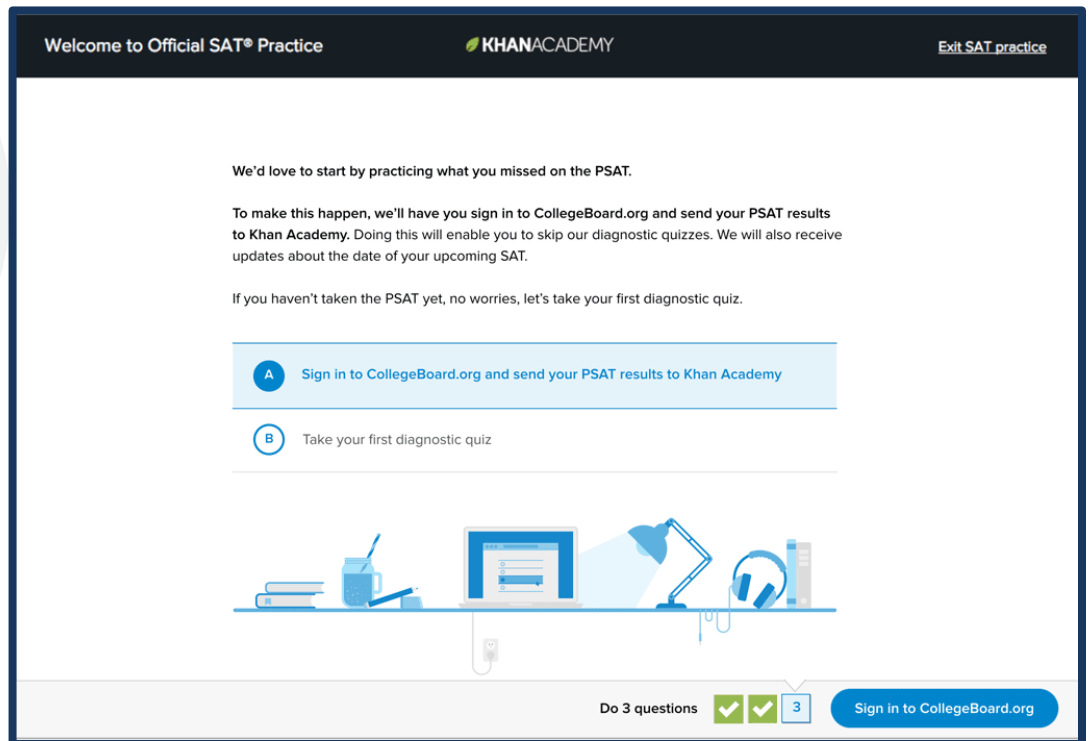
Welcome to Official SAT® Practice

KHANACADEMY

Exit SAT practice

We'd love to start by practicing what you missed on the PSAT.

To make this happen, we'll have you sign in to CollegeBoard.org and send your PSAT results to Khan Academy. Doing this will enable you to skip our diagnostic quizzes. We will also receive updates about the date of your upcoming SAT.

If you haven't taken the PSAT yet, no worries, let's take your first diagnostic quiz.

A Sign in to CollegeBoard.org and send your PSAT results to Khan Academy

B Take your first diagnostic quiz

Do 3 questions 3

Sign in to CollegeBoard.org